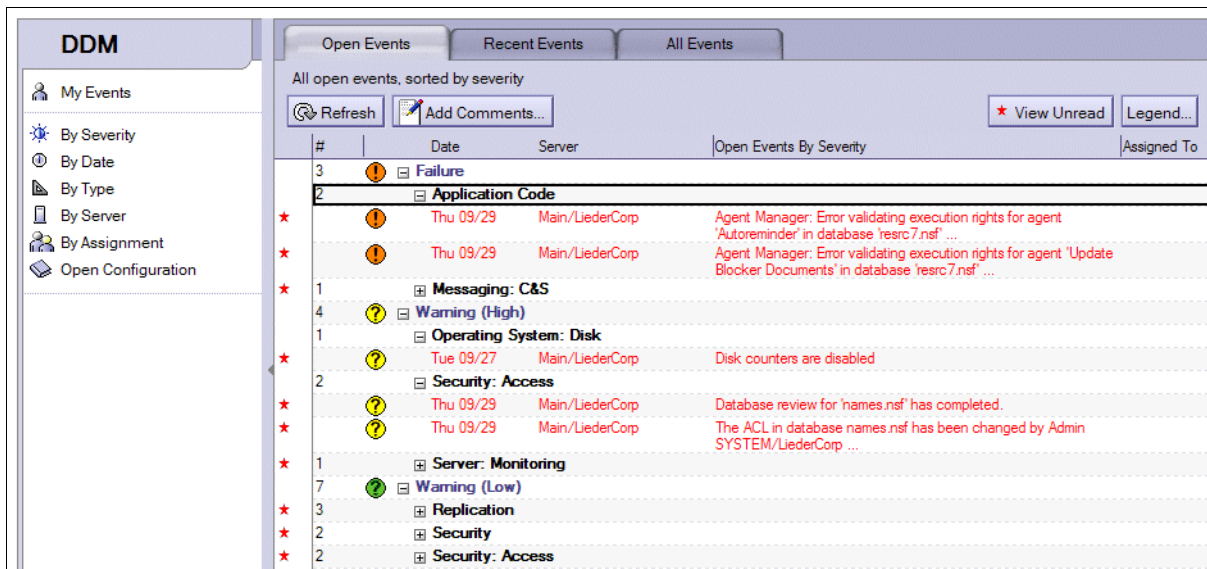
DDM

My Events

By Severity
By Date
By Type
By Server
By Assignment
Open Configuration

Open Events | Recent Events | All Events

All open events, sorted by severity

Refresh | Add Comments... | View Unread | Legend...

| # | | Date | Server | Open Events By Severity | Assigned To |
|---|---|---|---|---|---|
| 3 | | Failure | | | |
| 2 | | Application Code | | | |
| | | Thu 09/29 | Main/LiederCorp | Agent Manager: Error validating execution rights for agent 'Autoreminder' in database 'resrc7.nsf' ... | |
| | | Thu 09/29 | Main/LiederCorp | Agent Manager: Error validating execution rights for agent 'Update Blocker Documents' in database 'resrc7.nsf' ... | |
| 1 | | Messaging: C&S | | | |
| 4 | | Warning (High) | | | |
| 1 | | Operating System: Disk | | | |
| | | Tue 09/27 | Main/LiederCorp | Disk counters are disabled | |
| 2 | | Security: Access | | | |
| | | Thu 09/29 | Main/LiederCorp | Database review for 'names.nsf' has completed. | |
| | | Thu 09/29 | Main/LiederCorp | The ACL in database names.nsf has been changed by Admin SYSTEM/LiederCorp ... | |
| 1 | | Server: Monitoring | | | |
| 7 | | Warning (Low) | | | |
| 3 | | Replication | | | |
| 2 | | Security | | | |
| 2 | | Security: Access | | | |